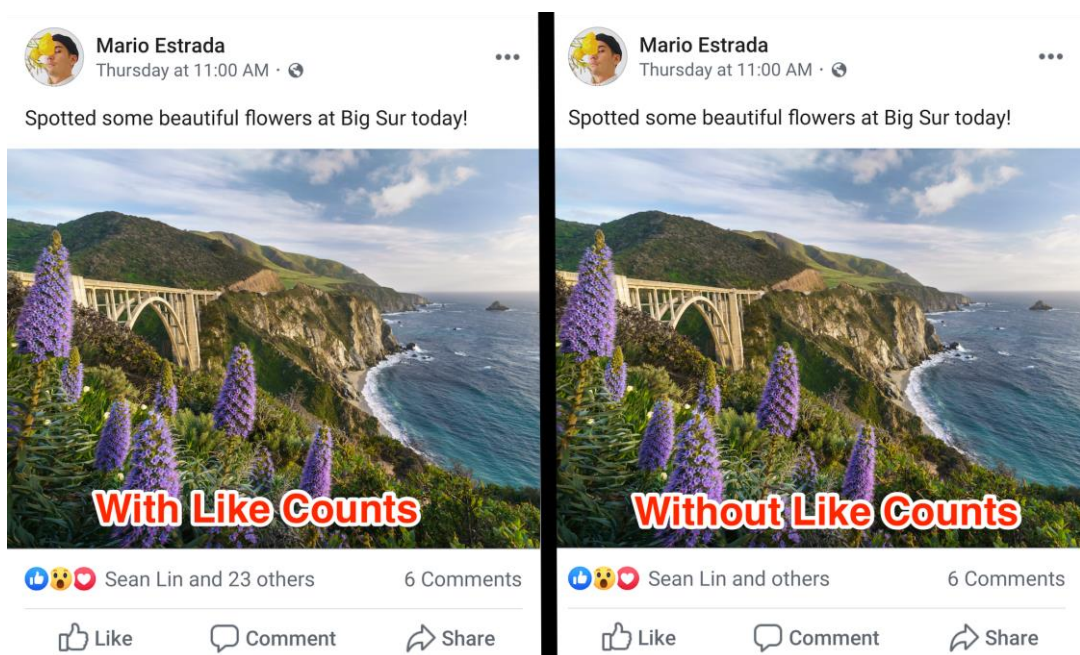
Mario Estrada
Thursday at 11:00 AM ·

Spotted some beautiful flowers at Big Sur today!

With Like Counts

Sean Lin and 23 others 6 Comments

Like Comment Share

Mario Estrada
Thursday at 11:00 AM ·

Spotted some beautiful flowers at Big Sur today!

Without Like Counts

Sean Lin and others 6 Comments

Like Comment Share